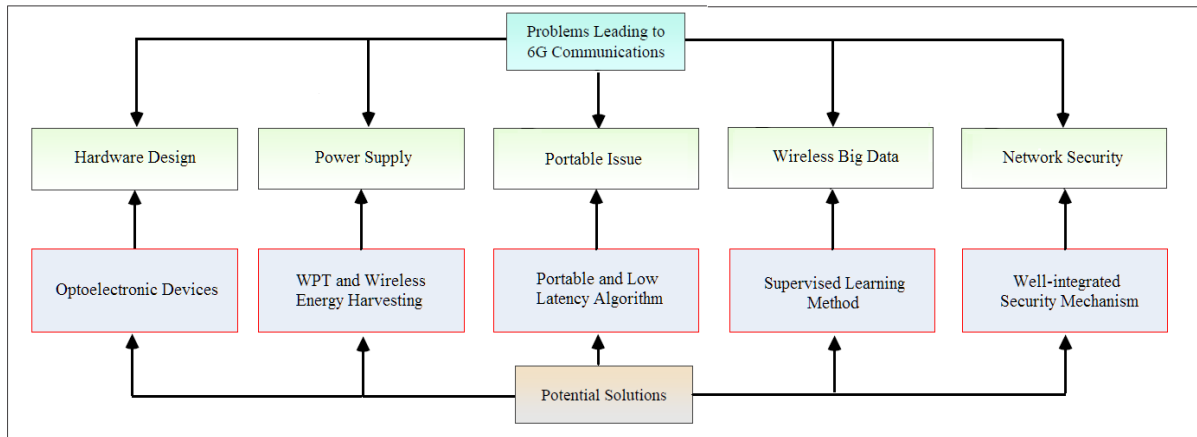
Problems Leading to 6G Communications

Hardware Design

Power Supply

Portable Issue

Wireless Big Data

Network Security

Optoelectronic Devices

WPT and Wireless Energy Harvesting

Portable and Low Latency Algorithm

Supervised Learning Method

Well-integrated Security Mechanism

Potential Solutions